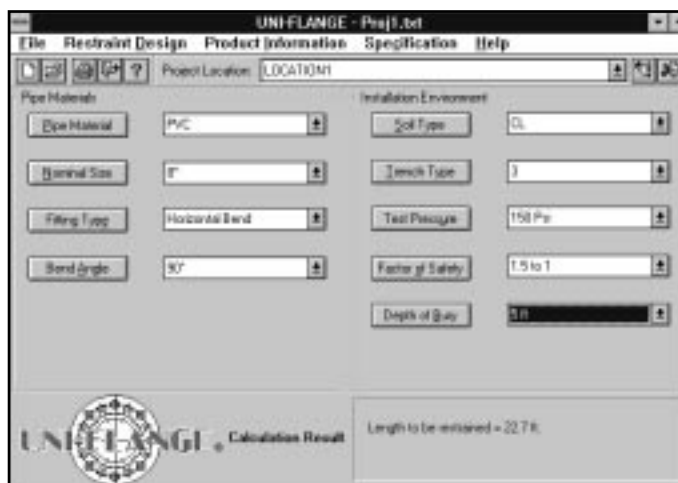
UNI-FLANGE - Proj1.txt

File Restraint Design Product Information Specification Help

Project Location: LOCATION1

Pipe Materials

Pipe Material PVC

Nominal Size 8"

Fitting Type Horizontal Bend

Bend Angle 90°

Installation Environment

Soil Type CL

Trench Type 3

Test Pressure 150 Psi

Factor of Safety 1.5 to 1

Depth of Bury 5 ft

UNI-FLANGE Calculation Result

Length to be restrained = 22.7 ft.